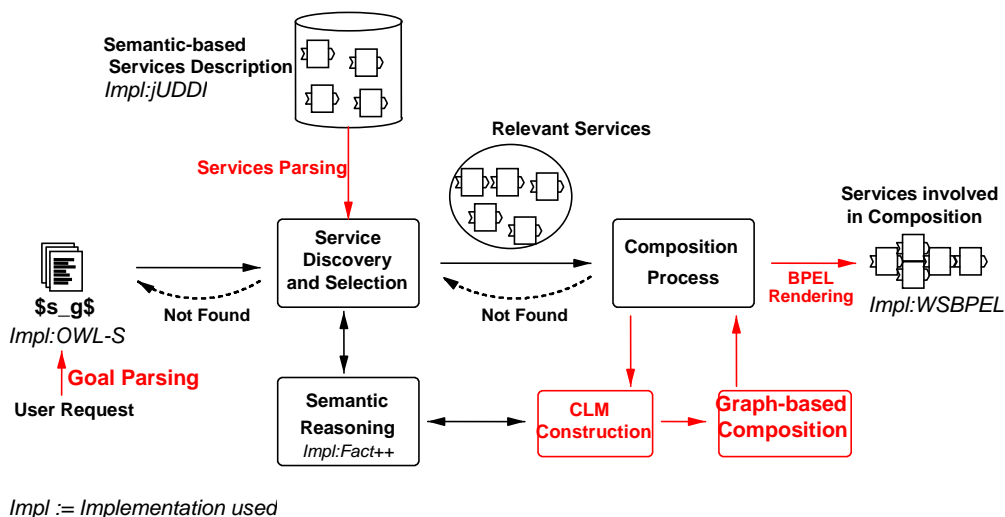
Semantic-based Services Description
Impl:jUDDI

Relevant Services

Services Parsing

Services involved in Composition

$s_g$
Impl:OWL-S

Service Discovery and Selection

Not Found

Composition Process

Not Found

BPEL Rendering

Impl:WSBPEL

Goal Parsing

User Request

Semantic Reasoning
Impl:Fact++

CLM Construction

Graph-based Composition

Impl := Implementation used